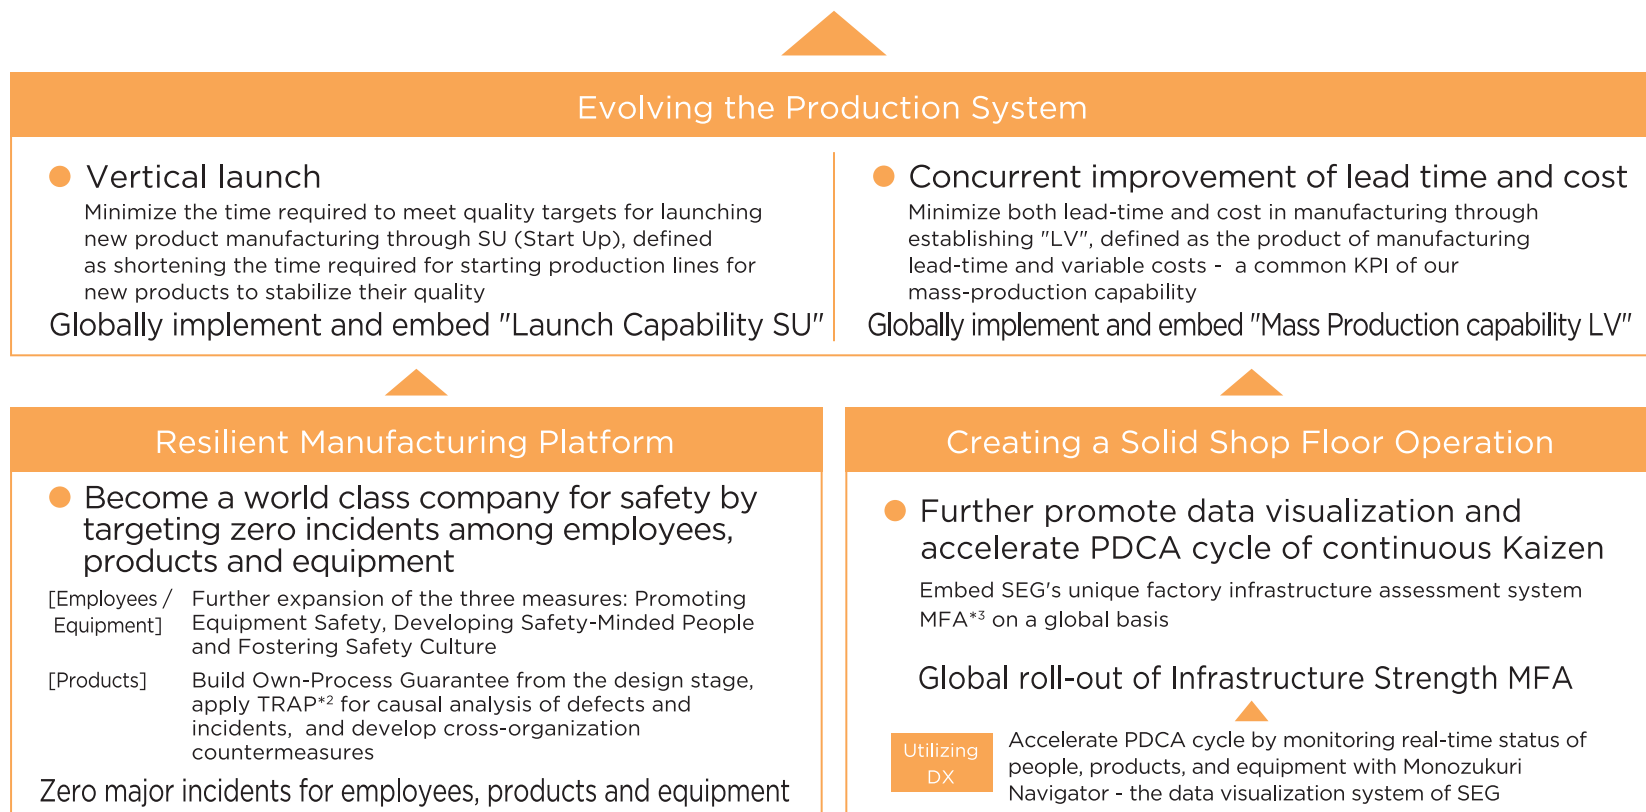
Evolving the Production System

Vertical launch

Minimize the time required to meet quality targets for launching new product manufacturing through SU (Start Up), defined as shortening the time required for starting production lines for new products to stabilize their quality

Globally implement and embed "Launch Capability SU"

Concurrent improvement of lead time and cost

Minimize both lead-time and cost in manufacturing through establishing "LV", defined as the product of manufacturing lead-time and variable costs - a common KPI of our mass-production capability

Globally implement and embed "Mass Production capability LV"

Resilient Manufacturing Platform

Become a world class company for safety by targeting zero incidents among employees, products and equipment

[Employees / Equipment] Further expansion of the three measures: Promoting Equipment Safety, Developing Safety-Minded People and Fostering Safety Culture

[Products] Build Own-Process Guarantee from the design stage, apply TRAP$^{*2}$ for causal analysis of defects and incidents, and develop cross-organization countermeasures

Zero major incidents for employees, products and equipment

Creating a Solid Shop Floor Operation

Further promote data visualization and accelerate PDCA cycle of continuous Kaizen

Embed SEG's unique factory infrastructure assessment system MFA$^{*3}$ on a global basis

Global roll-out of Infrastructure Strength MFA

Utilizing DX

Accelerate PDCA cycle by monitoring real-time status of people, products, and equipment with Monozukuri Navigator - the data visualization system of SEG